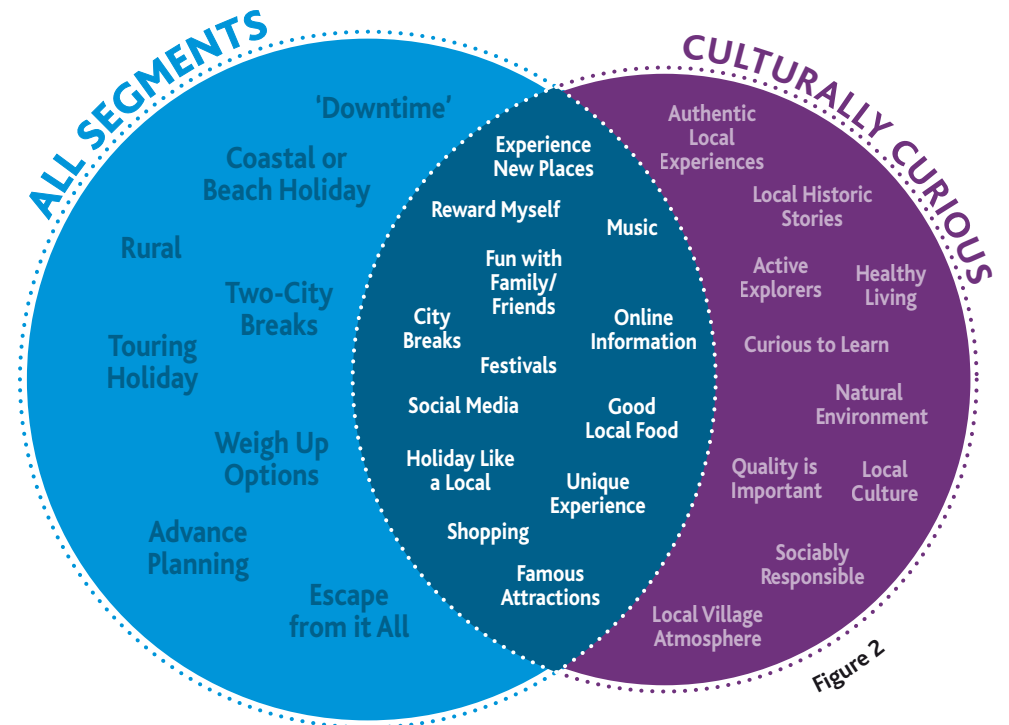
ALL SEGMENTS

'Downtime'

Coastal or Beach Holiday

Rural

Two-City Breaks

Touring Holiday

Weigh Up Options

Advance Planning

Escape from it All

Experience New Places

Reward Myself

Music

Fun with Family/ Friends

City Breaks

Online Information

Festivals

Social Media

Good Local Food

Holiday Like a Local

Unique Experience

Shopping

Famous Attractions

CULTURALLY CURIOUS

Authentic Local Experiences

Local Historic Stories

Active Explorers

Healthy Living

Curious to Learn

Natural Environment

Quality is Important

Local Culture

Sociably Responsible

Local Village Atmosphere

Figure 2